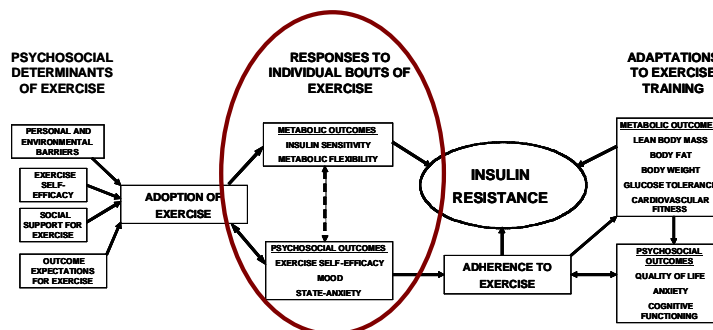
PSYCHOSOCIAL DETERMINANTS OF EXERCISE

PERSONAL AND ENVIRONMENTAL BARRIERS

EXERCISE SELF-EFFICACY

SOCIAL SUPPORT FOR EXERCISE

OUTCOME EXPECTATIONS FOR EXERCISE

ADOPTION OF EXERCISE

RESPONSES TO INDIVIDUAL BOUTS OF EXERCISE

METABOLIC OUTCOMES
INSULIN SENSITIVITY
METABOLIC FLEXIBILITY

PSYCHOSOCIAL OUTCOMES
EXERCISE SELF-EFFICACY
MOOD
STATE-ANXIETY

INSULIN RESISTANCE

ADHERENCE TO EXERCISE

ADAPTATIONS TO EXERCISE TRAINING

METABOLIC OUTCOME
LEAN BODY MASS
BODY FAT
BODY WEIGHT
GLUCOSE TOLERANC
CARDIOVASCULAR FITNESS

PSYCHOSOCIAL OUTCOMES
QUALITY OF LIFE
ANXIETY
COGNITIVE FUNCTIONING